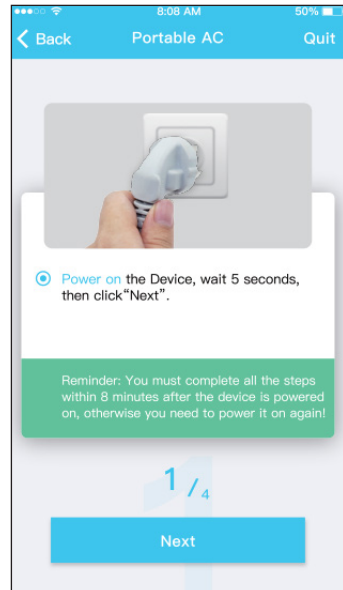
8:08 AM
50%
< Back
Portable AC
Quit

Power on the Device, wait 5 seconds, then click“Next”.

Reminder: You must complete all the steps within 8 minutes after the device is powered on, otherwise you need to power it on again!

1 / 4

Next